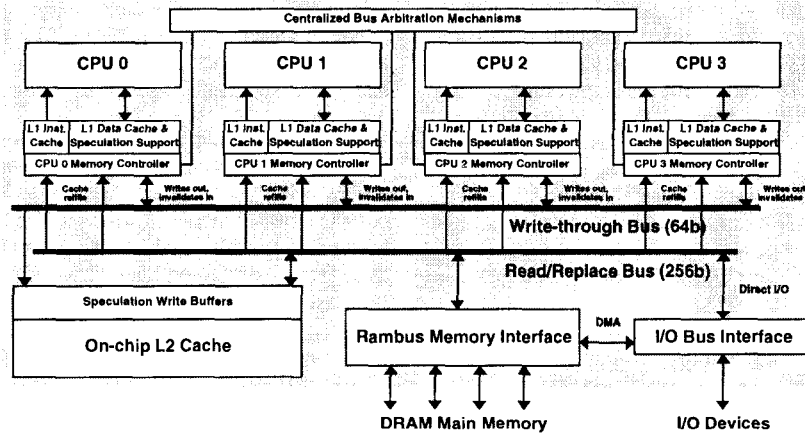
Centralized Bus Arbitration Mechanisms

CPU 0

L1 Inst. Cache

L1 Data Cache & Speculation Support

CPU 0 Memory Controller

Cache refills

Writes out, invalidates in

CPU 1

L1 Inst. Cache

L1 Data Cache & Speculation Support

CPU 1 Memory Controller

Cache refills

Writes out, invalidates in

CPU 2

L1 Inst. Cache

L1 Data Cache & Speculation Support

CPU 2 Memory Controller

Cache refills

Writes out, invalidates in

CPU 3

L1 Inst. Cache

L1 Data Cache & Speculation Support

CPU 3 Memory Controller

Cache refills

Writes out, invalidates in

Write-through Bus (64b)

Read/Replace Bus (256b)

Speculation Write Buffers

On-chip L2 Cache

Rambus Memory Interface

DMA

Direct I/O

I/O Bus Interface

DRAM Main Memory

I/O Devices